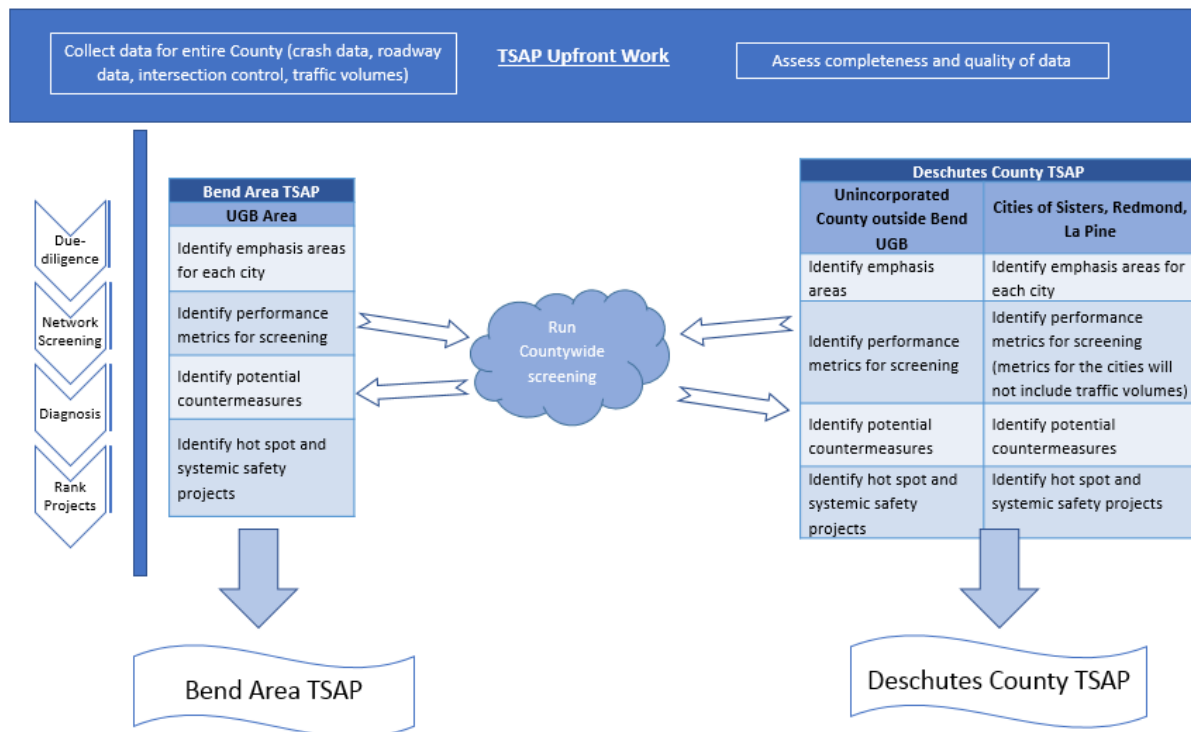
Collect data for entire County (crash data, roadway data, intersection control, traffic volumes)

TSAP Upfront Work

Assess completeness and quality of data

Due-diligence

Network Screening

Diagnosis

Rank Projects

| Bend Area TSAP |
|---|
| UGB Area |
| Identify emphasis areas for each city |
| Identify performance metrics for screening |
| Identify potential countermeasures |
| Identify hot spot and systemic safety projects |

Run Countywide screening

| Deschutes County TSAP | |
|---|---|
| Unincorporated County outside Bend UGB | Cities of Sisters, Redmond, La Pine |
| Identify emphasis areas | Identify emphasis areas for each city |
| Identify performance metrics for screening | Identify performance metrics for screening (metrics for the cities will not include traffic volumes) |
| Identify potential countermeasures | Identify potential countermeasures |
| Identify hot spot and systemic safety projects | Identify hot spot and systemic safety projects |

Bend Area TSAP

Deschutes County TSAP